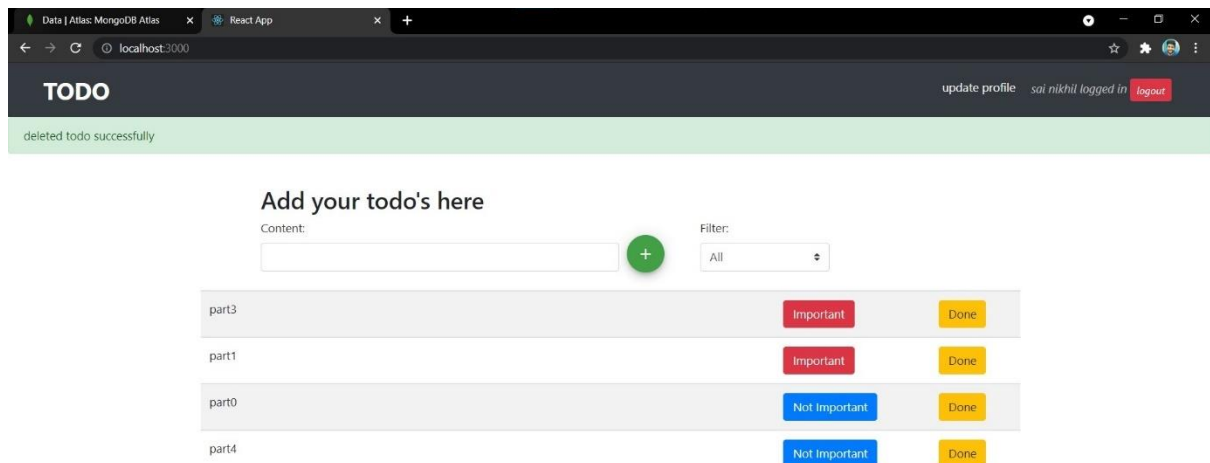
Data | Atlas: MongoDB Atlas ×
React App ×
+

localhost:3000

TODO

update profile
sai nikhil logged in
logout

deleted todo successfully

Add your todo's here

Content:

+

Filter:

All

part3
Important
Done

part1
Important
Done

part0
Not Important
Done

part4
Not Important
Done